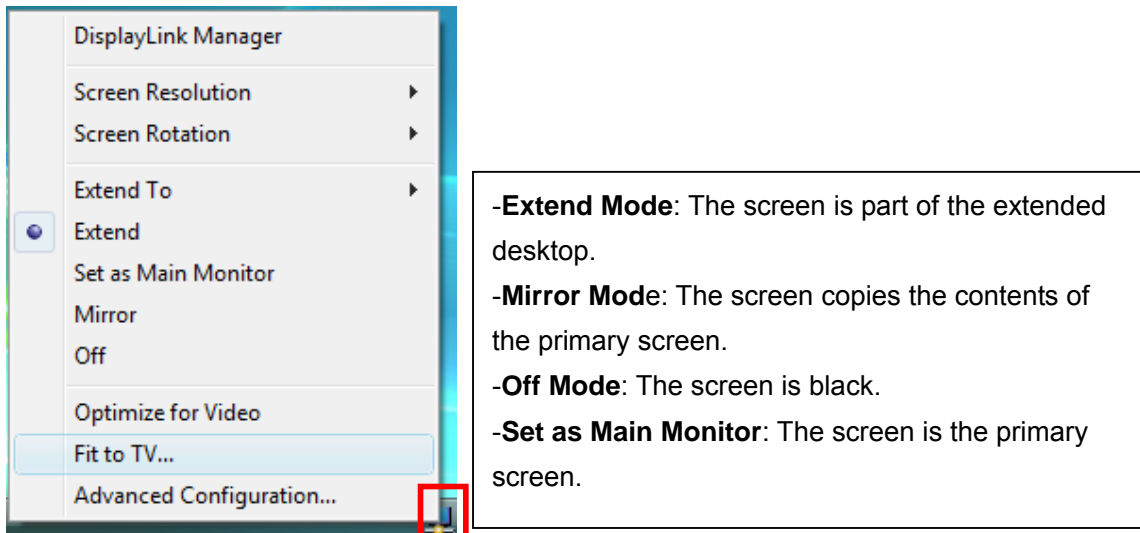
DisplayLink Manager

Screen Resolution
Screen Rotation

Extend To
Extend
Set as Main Monitor
Mirror
Off

Optimize for Video
Fit to TV...
Advanced Configuration...

-**Extend Mode**: The screen is part of the extended desktop.
-**Mirror Mod**e: The screen copies the contents of the primary screen.
-**Off Mode**: The screen is black.
-**Set as Main Monitor**: The screen is the primary screen.